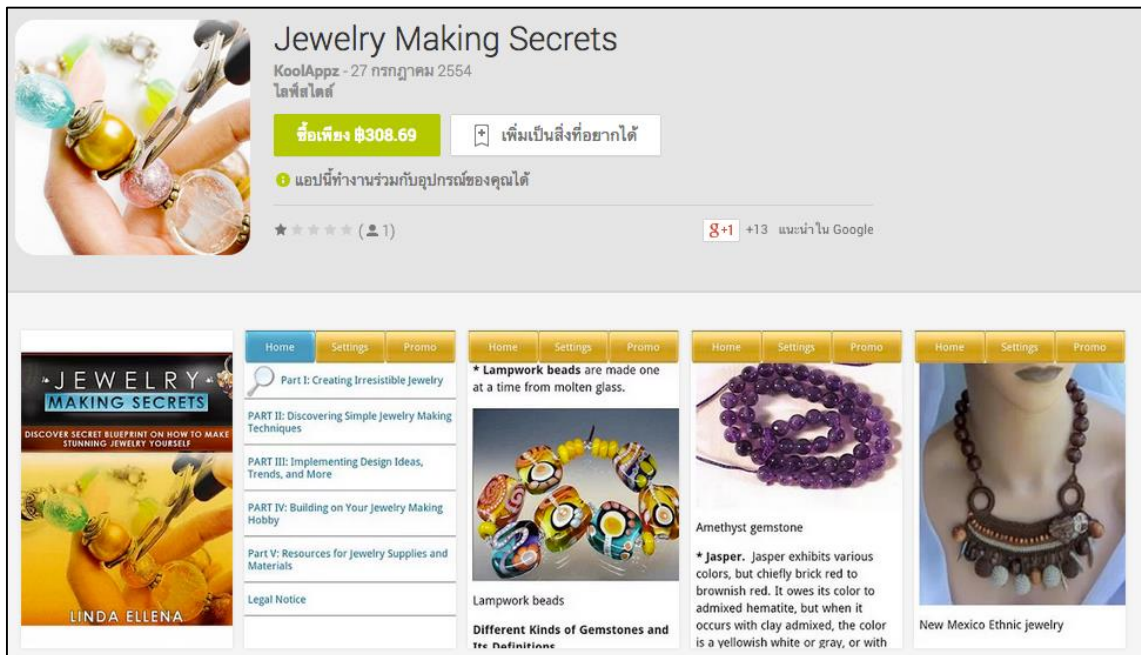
Jewelry Making Secrets

KoolAppz - 27 กรกฎาคม 2554

ไลฟ์สไตล์

ซื้อเพียง ฿308.69

เพิ่มเป็นสิ่งที่อยากได้

แอปนี้ทำงานร่วมกับอุปกรณ์ของคุณได้

(1)

+1 +13 แนะนำใน Google

JEWELRY MAKING SECRETS

DISCOVER SECRET BLUEPRINT ON HOW TO MAKE STUNNING JEWELRY YOURSELF

LINDA ELLENA

Home | Settings | Promo

Part I: Creating Irresistible Jewelry

PART II: Discovering Simple Jewelry Making Techniques

PART III: Implementing Design Ideas, Trends, and More

PART IV: Building on Your Jewelry Making Hobby

Part V: Resources for Jewelry Supplies and Materials

Legal Notice

Home | Settings | Promo

* **Lampwork beads** are made one at a time from molten glass.

Lampwork beads

**Different Kinds of Gemstones and Its Definitions**

Home | Settings | Promo

Amethyst gemstone

* **Jasper.** Jasper exhibits various colors, but chiefly brick red to brownish red. It owes its color to admixed hematite, but when it occurs with clay admixed, the color is a yellowish white or gray, or with

Home | Settings | Promo

New Mexico Ethnic jewelry